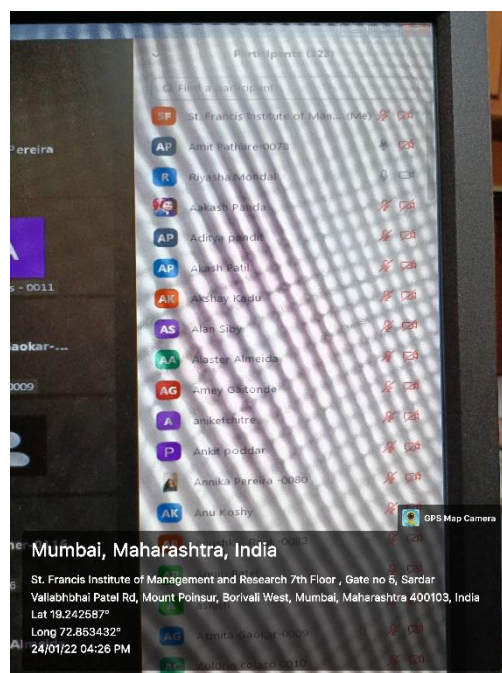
Pereira

A

s - 0011

aokar-...

0009

Participants (22)

Find a participant

SF St. Francis Institute of Man... (Me)

AP Amit Pathare-0078

R Riyasha Mondal

Aakash Panda

AP Aditya pandit

AP Akash Patil

AK Akshay Kadu

AS Alan Siby

AA Alaster Almeida

AG Amey Gaitonde

A aniketchitre

P Ankit poddar

Annika Pereira -0080

AK Anu Koshy

GPS Map Camera

Mumbai, Maharashtra, India

St. Francis Institute of Management and Research 7th Floor , Gate no 5, Sardar Vallabhbhai Patel Rd, Mount Poinsur, Borivali West, Mumbai, Maharashtra 400103, India

Lat 19.242587°

Long 72.853432°

24/01/22 04:26 PM

AG Asmita Gaokar-0009

AC Auldrin colaco 0010